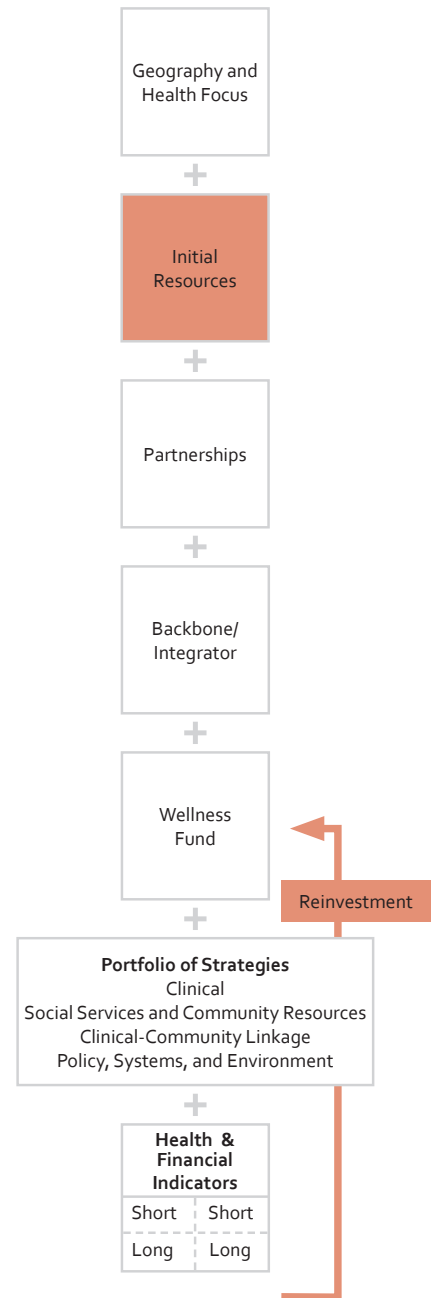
Geography and Health Focus

+

Initial Resources

+

Partnerships

+

Backbone/ Integrator

+

Wellness Fund

Reinvestment

+

**Portfolio of Strategies**
Clinical
Social Services and Community Resources
Clinical-Community Linkage
Policy, Systems, and Environment

+

**Health & Financial Indicators**

| Short | Short |
|---|---|
| Long | Long |